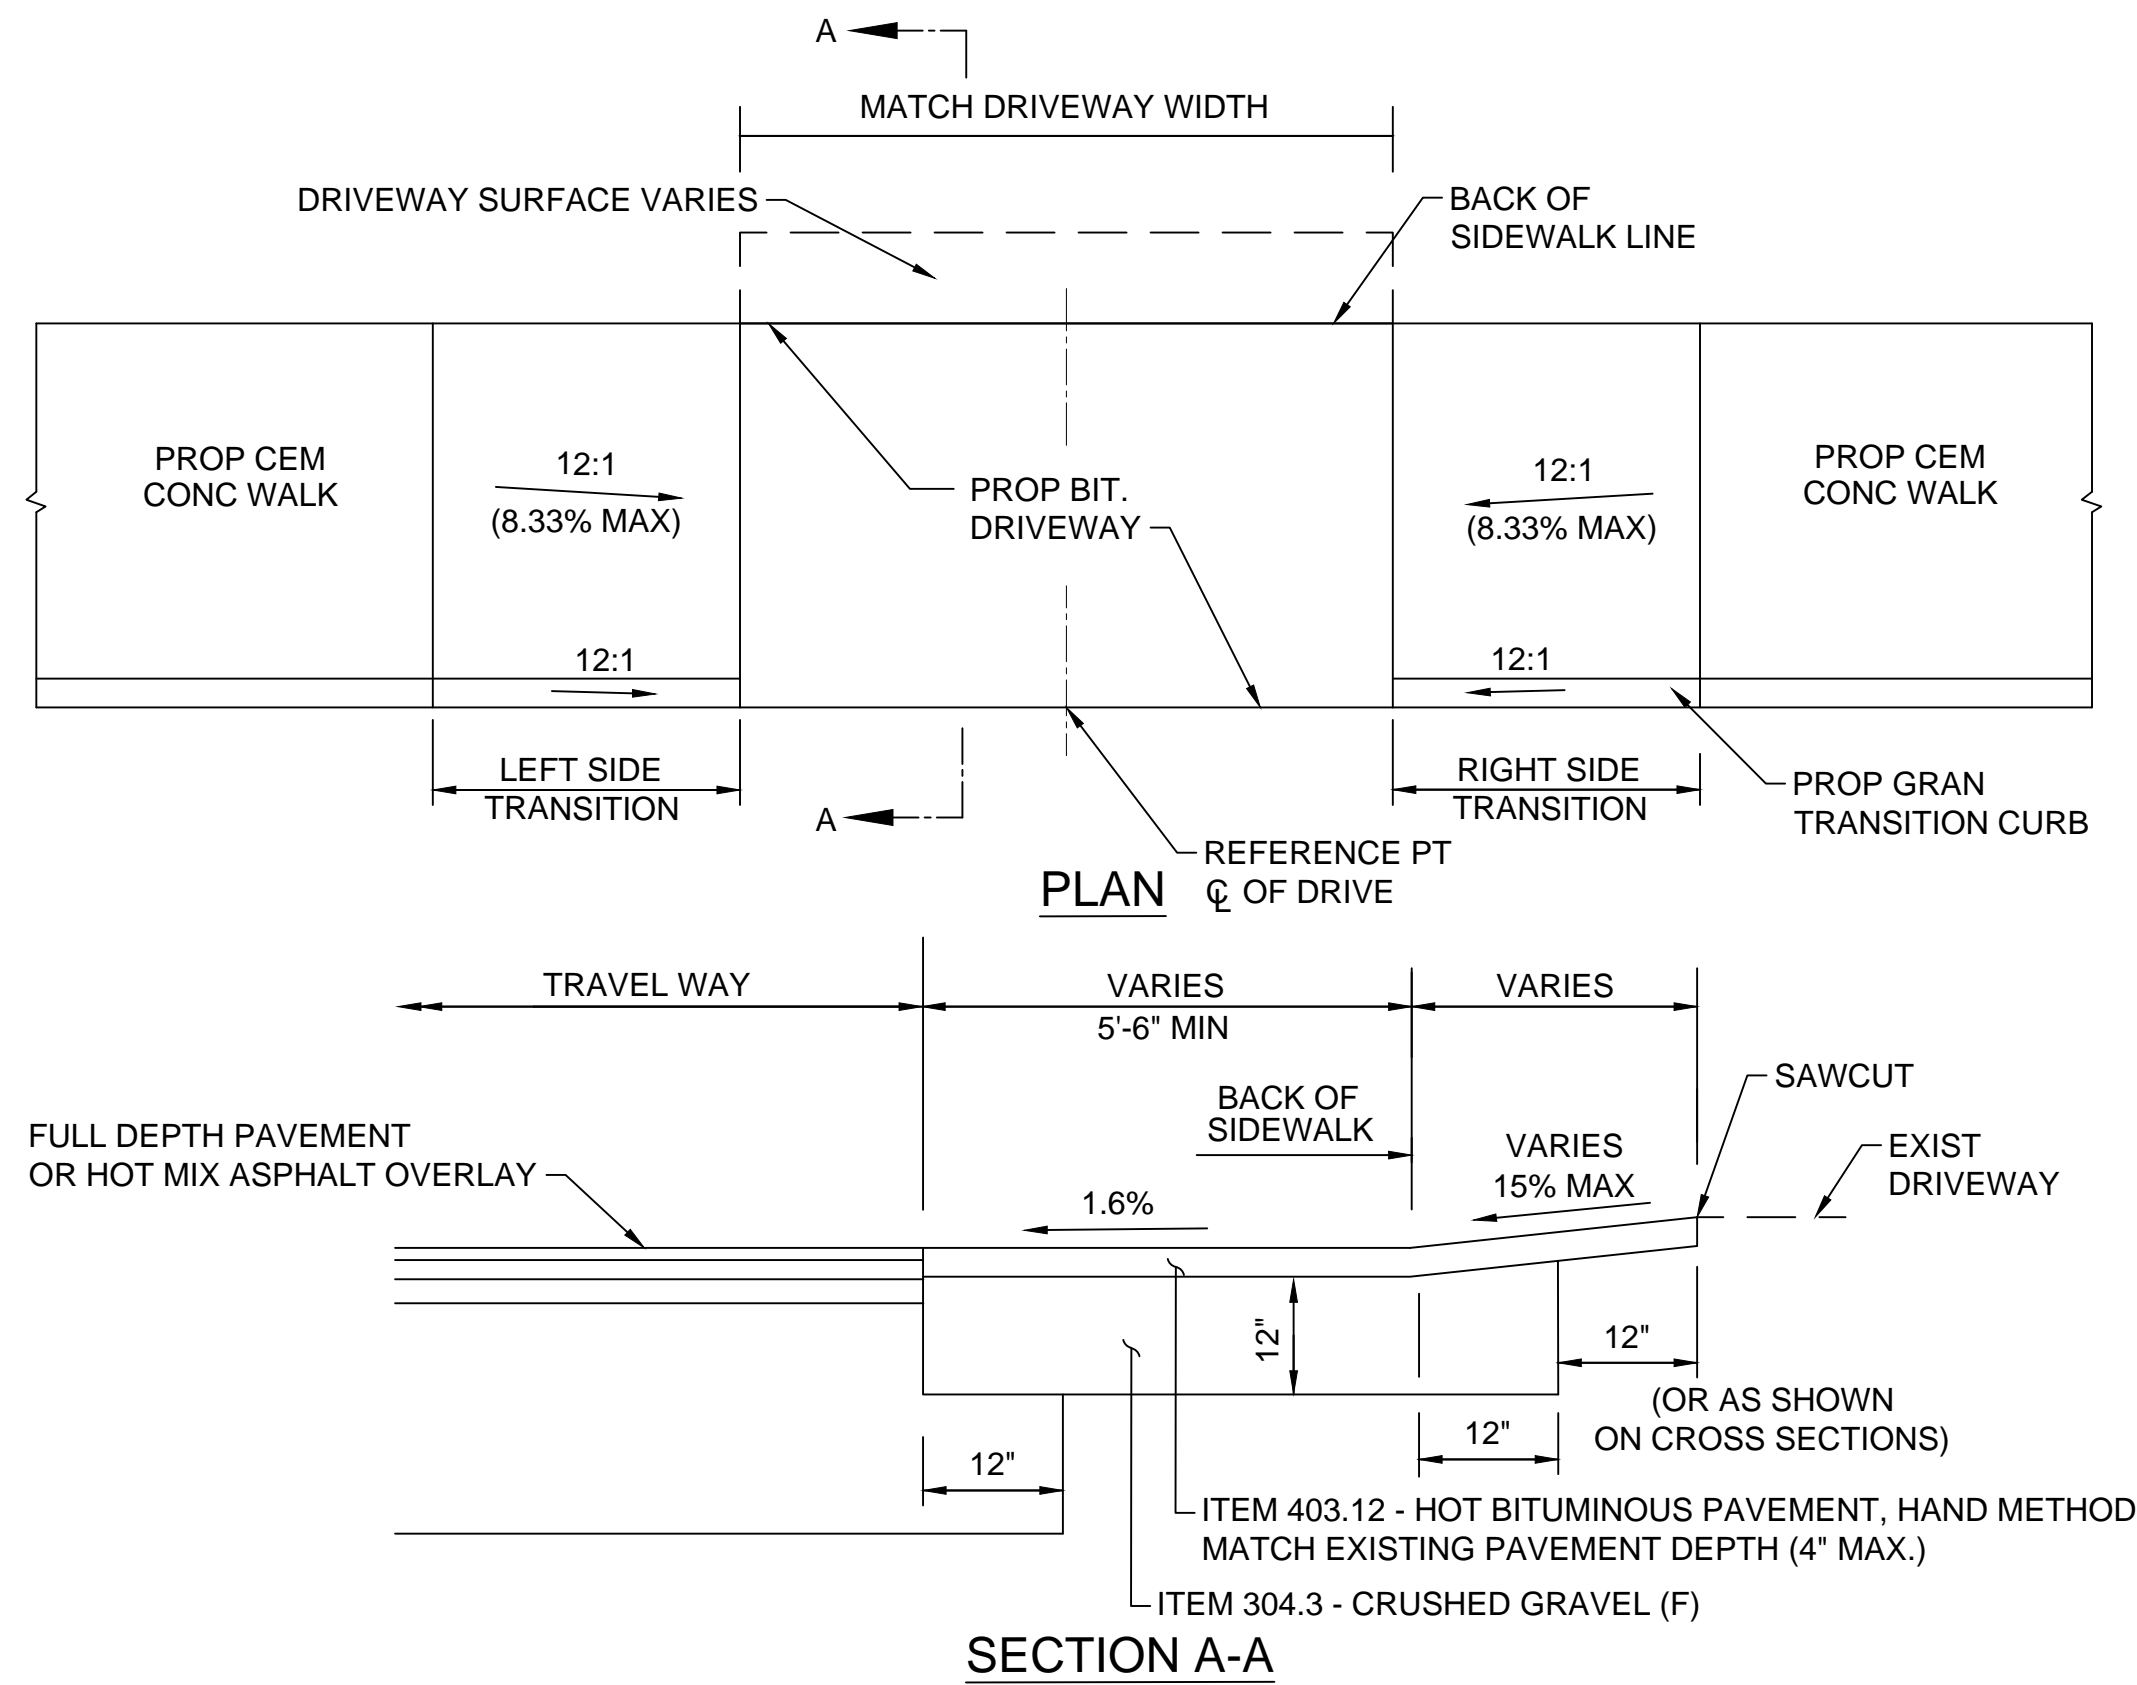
A

MATCH DRIVEWAY WIDTH

DRIVEWAY SURFACE VARIES

BACK OF SIDEWALK LINE

PROP CEM CONC WALK

12:1
(8.33% MAX)

PROP BIT. DRIVEWAY

12:1
(8.33% MAX)

PROP CEM CONC WALK

12:1

12:1

LEFT SIDE TRANSITION

A

RIGHT SIDE TRANSITION

PROP GRAN TRANSITION CURB

REFERENCE PT
℄ OF DRIVE

PLAN

TRAVEL WAY

VARIES
5'-6" MIN

VARIES

SAWCUT

BACK OF SIDEWALK

FULL DEPTH PAVEMENT
OR HOT MIX ASPHALT OVERLAY

VARIES
15% MAX

EXIST DRIVEWAY

1.6%

12"

12"

(OR AS SHOWN ON CROSS SECTIONS)

12"

12"

ITEM 403.12 - HOT BITUMINOUS PAVEMENT, HAND METHOD
MATCH EXISTING PAVEMENT DEPTH (4" MAX.)

ITEM 304.3 - CRUSHED GRAVEL (F)

SECTION A-A